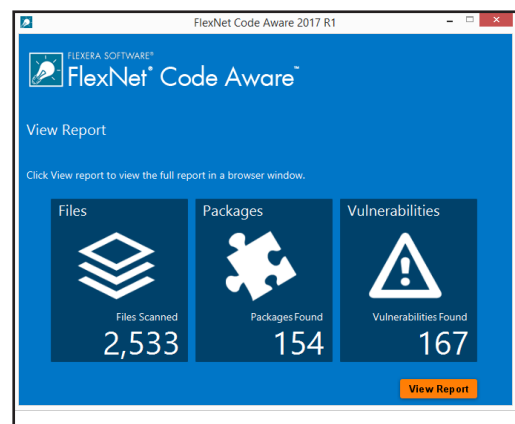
FlexNet Code Aware 2017 R1

FLEXERA SOFTWARE®
FlexNet® Code Aware™

View Report

Click View report to view the full report in a browser window.

Files
Files Scanned
2,533

Packages
Packages Found
154

Vulnerabilities
Vulnerabilities Found
167

View Report